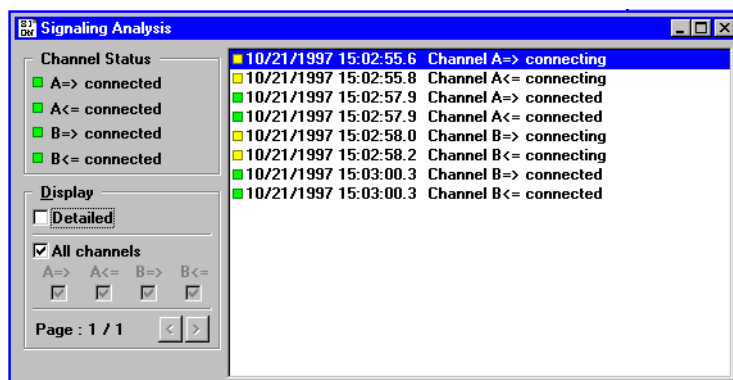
Signaling Analysis

Channel Status
A=> connected
A<= connected
B=> connected
B<= connected

Display
Detailed
All channels
A=> A<= B=> B<=
Page : 1 / 1

10/21/1997 15:02:55.6 Channel A=> connecting
10/21/1997 15:02:55.8 Channel A<= connecting
10/21/1997 15:02:57.9 Channel A=> connected
10/21/1997 15:02:57.9 Channel A<= connected
10/21/1997 15:02:58.0 Channel B=> connecting
10/21/1997 15:02:58.2 Channel B<= connecting
10/21/1997 15:03:00.3 Channel B=> connected
10/21/1997 15:03:00.3 Channel B<= connected